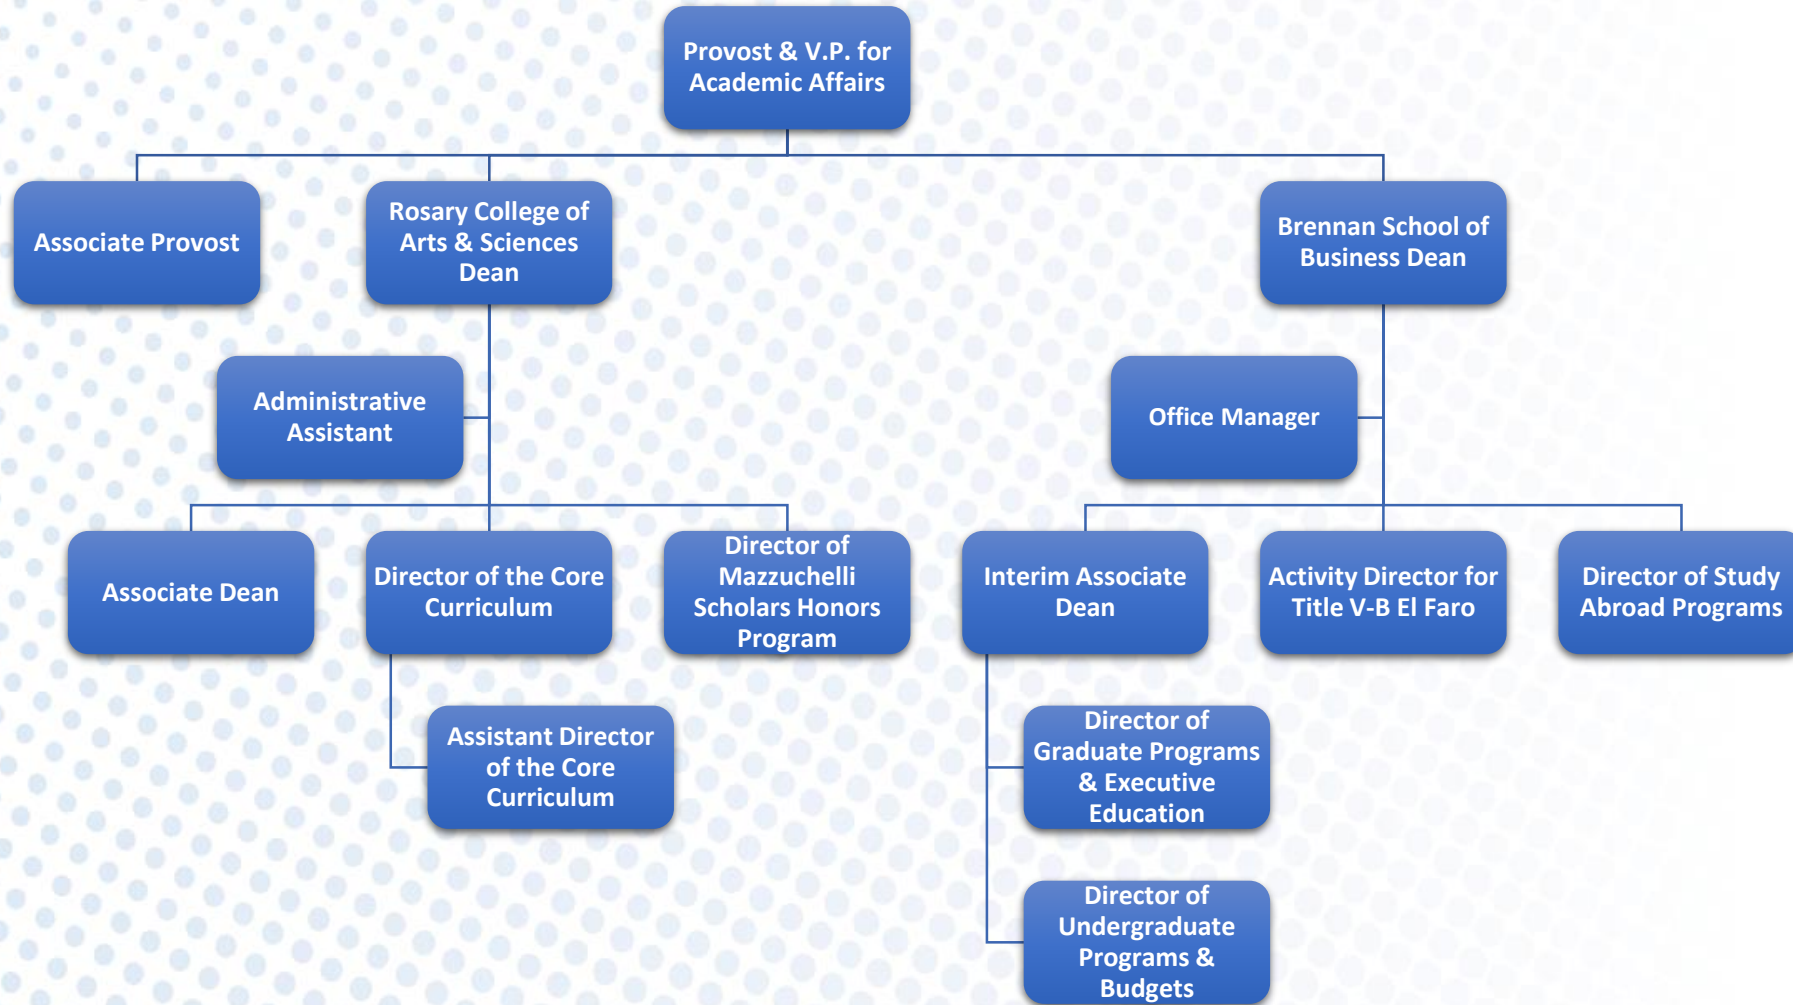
Provost & V.P. for Academic Affairs

Associate Provost

Rosary College of Arts & Sciences Dean

Brennan School of Business Dean

Administrative Assistant

Office Manager

Associate Dean

Director of the Core Curriculum

Director of Mazzuchelli Scholars Honors Program

Interim Associate Dean

Activity Director for Title V-B El Faro

Director of Study Abroad Programs

Assistant Director of the Core Curriculum

Director of Graduate Programs & Executive Education

Director of Undergraduate Programs & Budgets